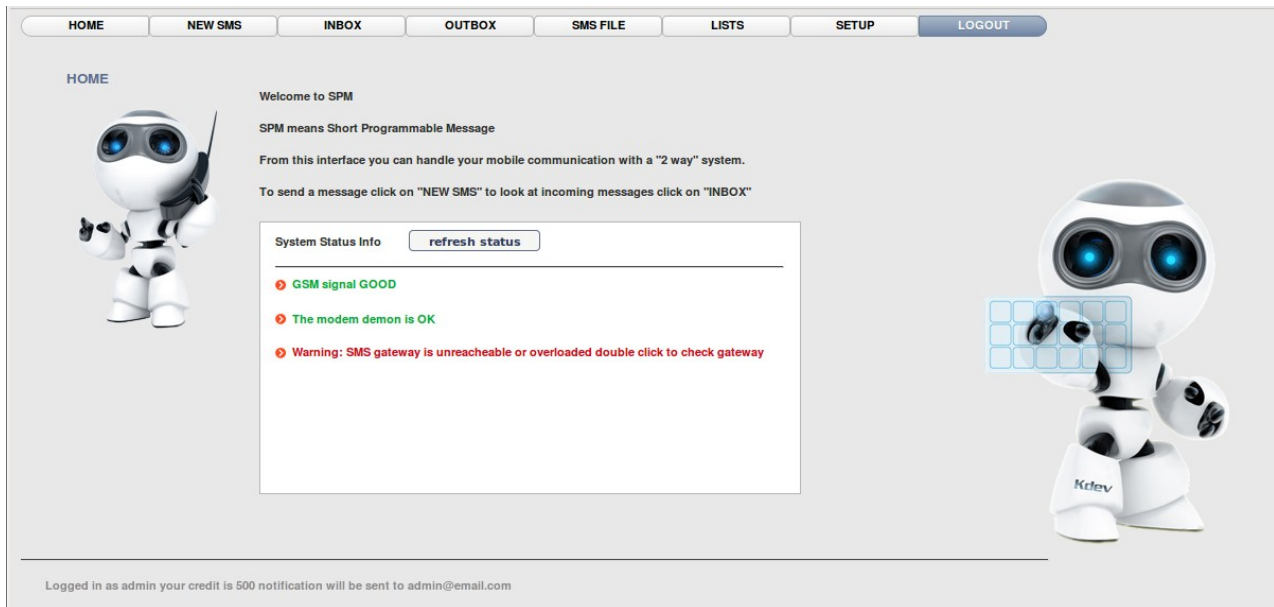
HOME NEW SMS INBOX OUTBOX SMS FILE LISTS SETUP LOGOUT

HOME

Welcome to SPM

SPM means Short Programmable Message

From this interface you can handle your mobile communication with a "2 way" system.

To send a message click on "NEW SMS" to look at incoming messages click on "INBOX"

System Status Info refresh status

GSM signal GOOD

The modem demon is OK

Warning: SMS gateway is unreacheable or overloaded double click to check gateway

Kdev

Logged in as admin your credit is 500 notification will be sent to admin@email.com